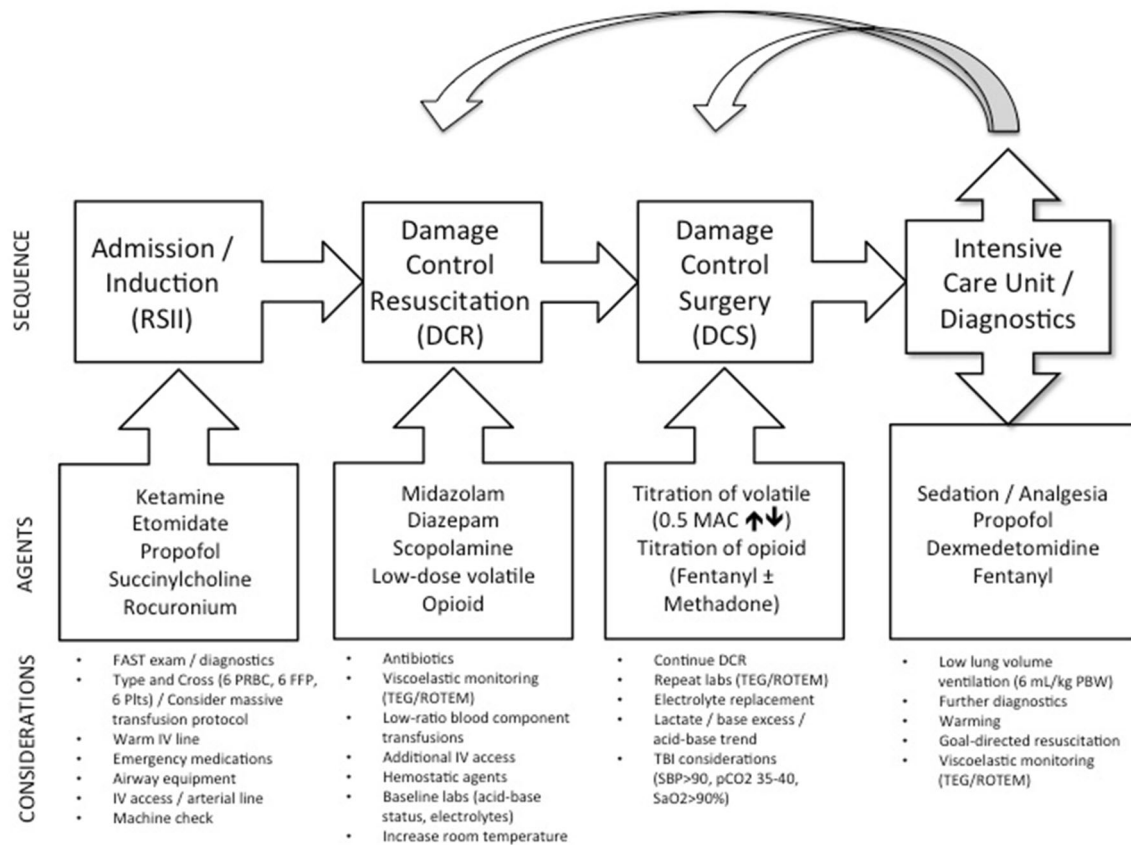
SEQUENCE

Admission / Induction (RSII)

Damage Control Resuscitation (DCR)

Damage Control Surgery (DCS)

Intensive Care Unit / Diagnostics

AGENTS

Ketamine
Etomidate
Propofol
Succinylcholine
Rocuronium

Midazolam
Diazepam
Scopolamine
Low-dose volatile
Opioid

Titration of volatile (0.5 MAC ↑↓)
Titration of opioid (Fentanyl ± Methadone)

Sedation / Analgesia
Propofol
Dexmedetomidine
Fentanyl

CONSIDERATIONS

- FAST exam / diagnostics
- Type and Cross (6 PRBC, 6 FFP, 6 Plts) / Consider massive transfusion protocol
- Warm IV line
- Emergency medications
- Airway equipment
- IV access / arterial line
- Machine check

- Antibiotics
- Viscoelastic monitoring (TEG/ROTEM)
- Low-ratio blood component transfusions
- Additional IV access
- Hemostatic agents
- Baseline labs (acid-base status, electrolytes)
- Increase room temperature

- Continue DCR
- Repeat labs (TEG/ROTEM)
- Electrolyte replacement
- Lactate / base excess / acid-base trend
- TBI considerations (SBP>90, pCO2 35-40, SaO2>90%)

- Low lung volume ventilation (6 mL/kg PBW)
- Further diagnostics
- Warming
- Goal-directed resuscitation
- Viscoelastic monitoring (TEG/ROTEM)